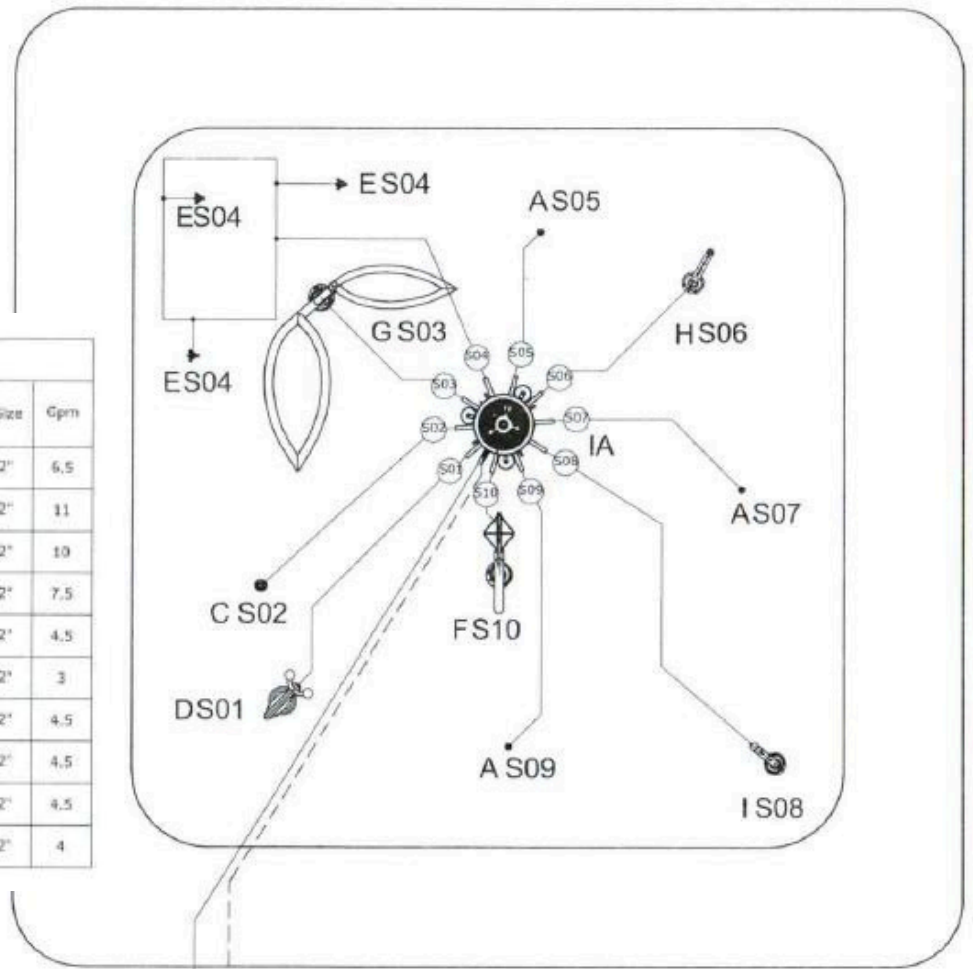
ES04
ES04
ES04
AS05
GS03
HS06
S04
S05
S06
S03
S02
S07
IA
S01
S08
S10
S09
AS07
CS02
FS10
DS01
AS09
IS08

| Size | Gpm |
|---|---|
| 2" | 6.5 |
| 2" | 11 |
| 2" | 10 |
| 2" | 7.5 |
| 2" | 4.5 |
| 2" | 3 |
| 2" | 4.5 |
| 2" | 4.5 |
| 2" | 4.5 |
| 2" | 4 |